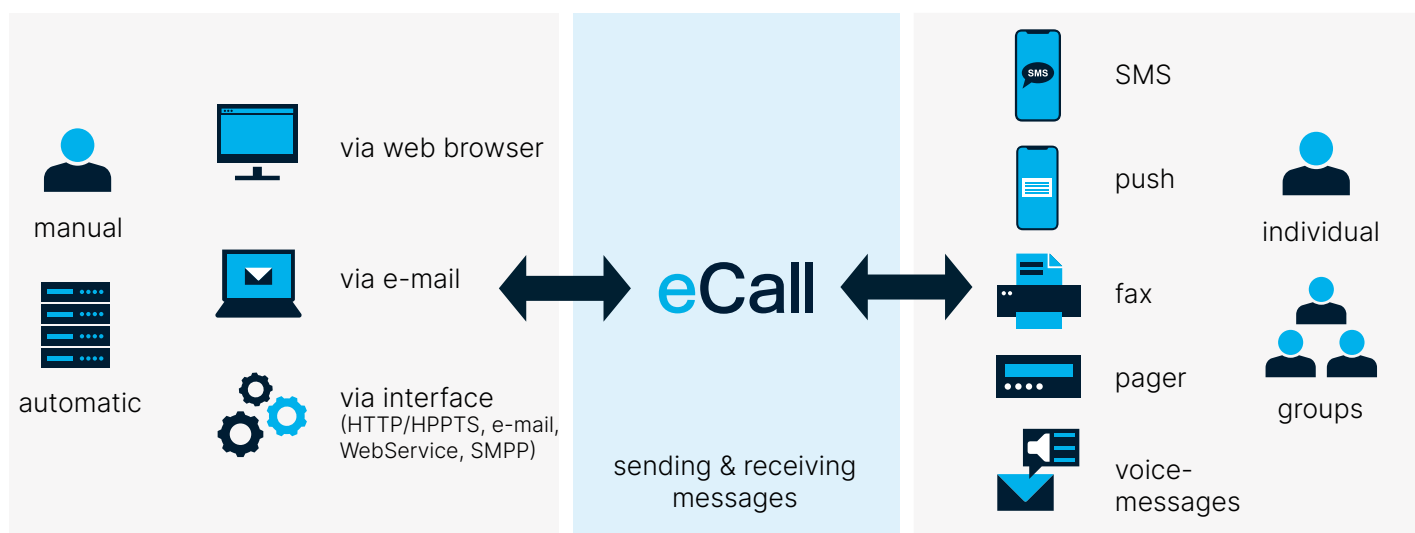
manual

automatic

via web browser

via e-mail

via interface (HTTP/HPPTS, e-mail, WebService, SMPP)

eCall

sending & receiving messages

SMS

SMS

push

fax

pager

voice-messages

individual

groups